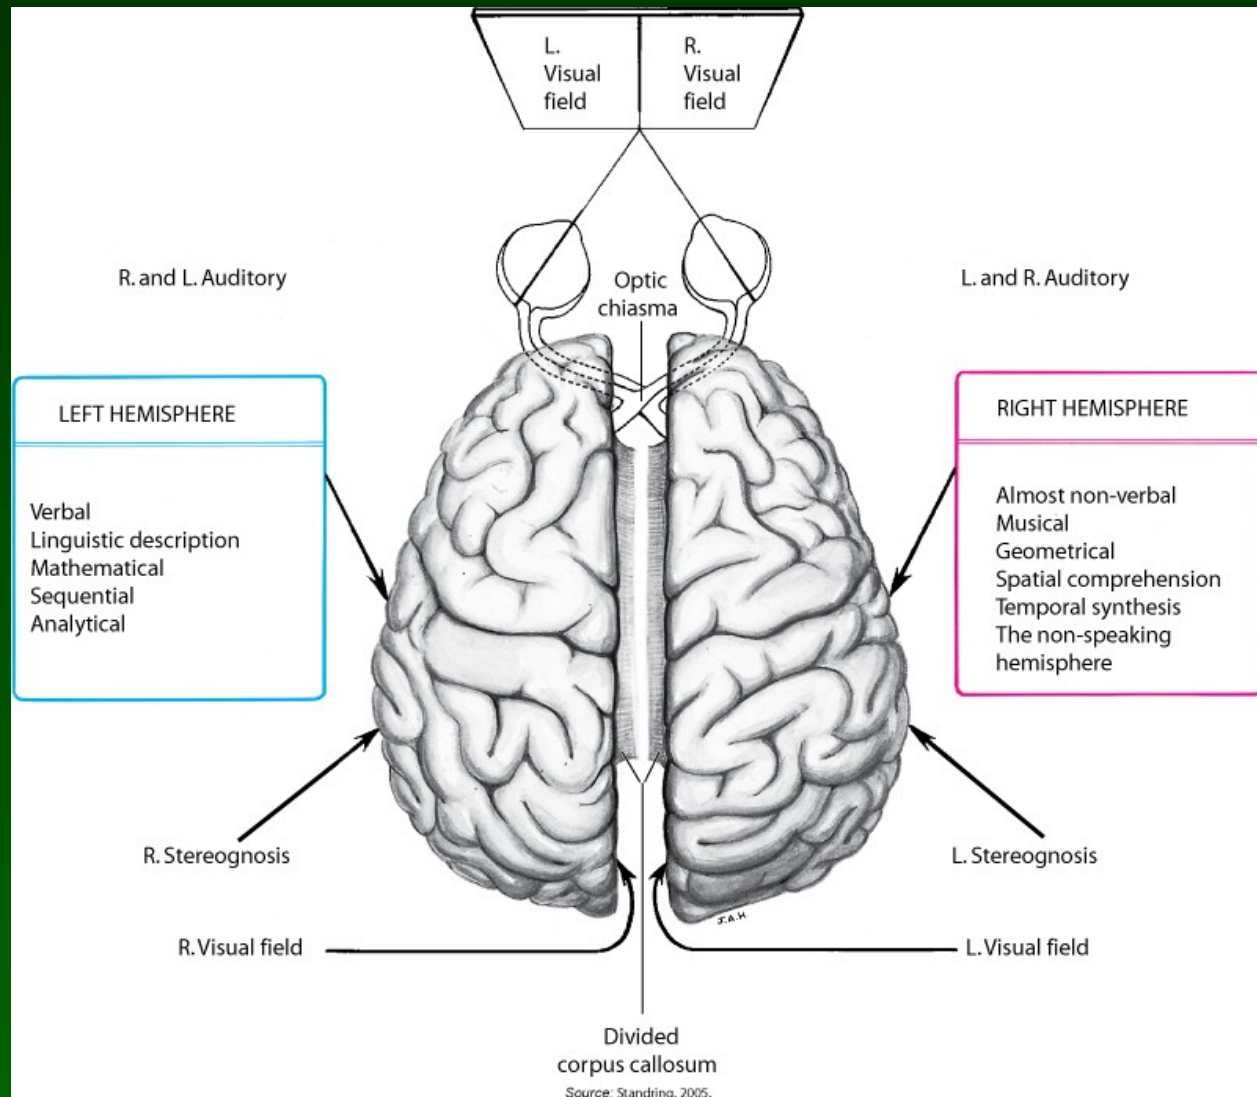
L. Visual field

R. Visual field

R. and L. Auditory

Optic chiasma

L. and R. Auditory

LEFT HEMISPHERE

Verbal
Linguistic description
Mathematical
Sequential
Analytical

RIGHT HEMISPHERE

Almost non-verbal
Musical
Geometrical
Spatial comprehension
Temporal synthesis
The non-speaking hemisphere

R. Stereognosis

L. Stereognosis

J.A.H

R. Visual field

L. Visual field

Divided corpus callosum

Source: Standring, 2005.